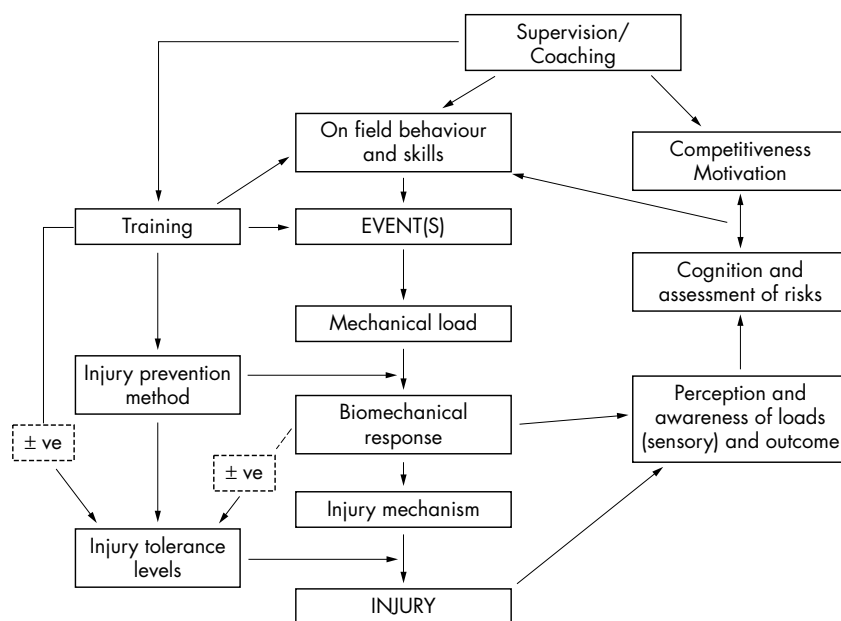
Supervision/ Coaching

On field behaviour and skills

Competitiveness Motivation

Training

EVENT(S)

Cognition and assessment of risks

Mechanical load

Injury prevention method

Perception and awareness of loads (sensory) and outcome

Biomechanical response

± ve

± ve

Injury mechanism

Injury tolerance levels

INJURY